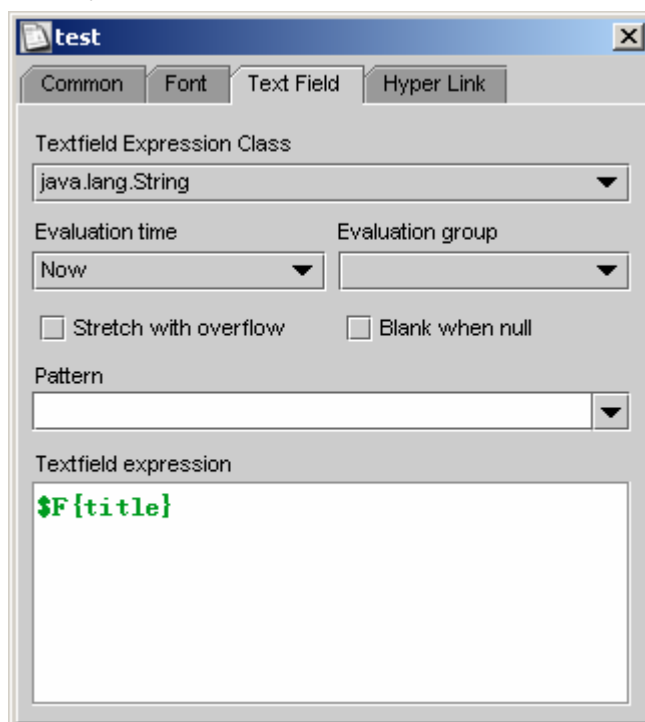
test

Common | Font | Text Field | Hyper Link

Textfield Expression Class

java.lang.String

Evaluation time

Now

Evaluation group

Stretch with overflow

Blank when null

Pattern

Textfield expression

$F{title}